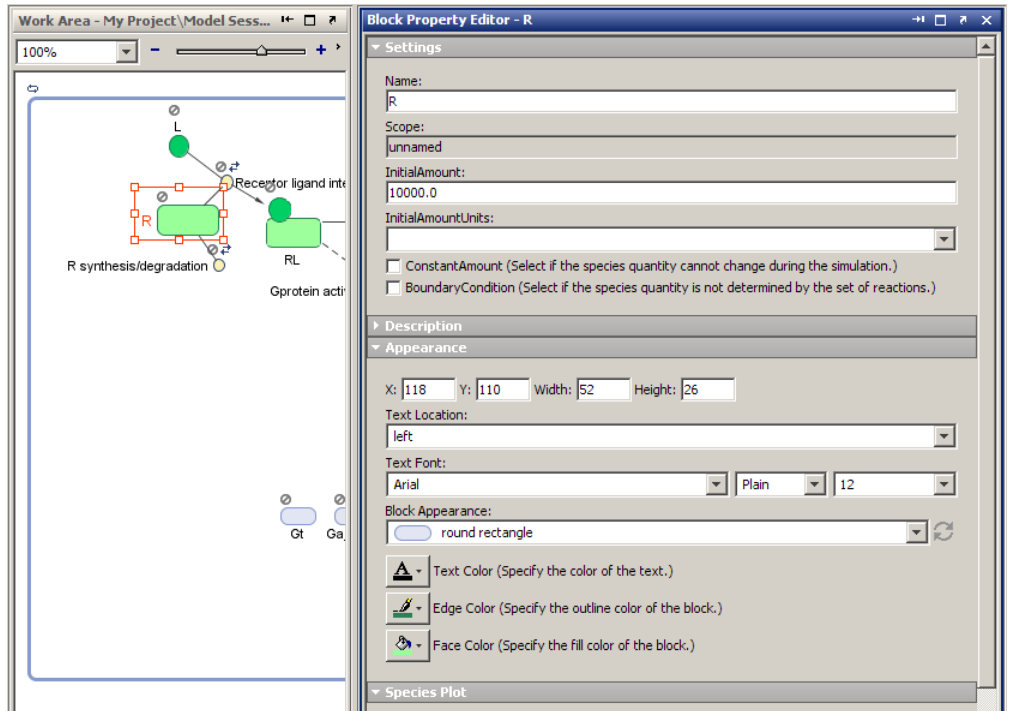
Work Area - My Project\Model Sess...

100%

L

Receptor ligand inte

R

RL

R synthesis/degradation

Gprotein acti

Gt

Ga

Block Property Editor - R

Settings

Name:

R

Scope:

unnamed

InitialAmount:

10000.0

InitialAmountUnits:

ConstantAmount (Select if the species quantity cannot change during the simulation.)

BoundaryCondition (Select if the species quantity is not determined by the set of reactions.)

Description

Appearance

X: 118 Y: 110 Width: 52 Height: 26

Text Location:

left

Text Font:

Arial Plain 12

Block Appearance:

round rectangle

Text Color (Specify the color of the text.)

Edge Color (Specify the outline color of the block.)

Face Color (Specify the fill color of the block.)

Species Plot